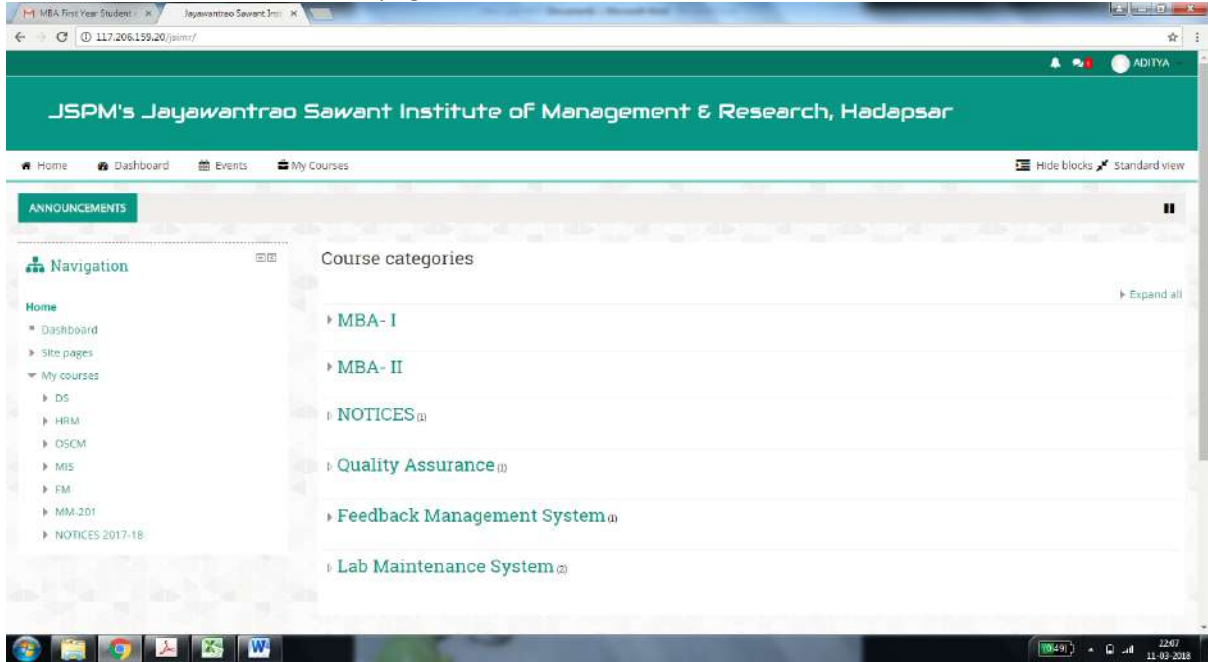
M MBA First Year Student × | Jayawantrao Sawant Inst ×

117.206.159.20/jsimr/

ADITYA

JSPM's Jayawantrao Sawant Institute of Management & Research, Hadapsar

Home | Dashboard | Events | My Courses

Hide blocks | Standard view

ANNOUNCEMENTS

Navigation

Home
Dashboard
Site pages
My courses
DS
HRM
OSCM
MIS
FM
MM-201
NOTICES 2017-18

Course categories

Expand all

MBA- I

MBA- II

NOTICES (1)

Quality Assurance (1)

Feedback Management System (1)

Lab Maintenance System (2)

22:07
11-03-2018